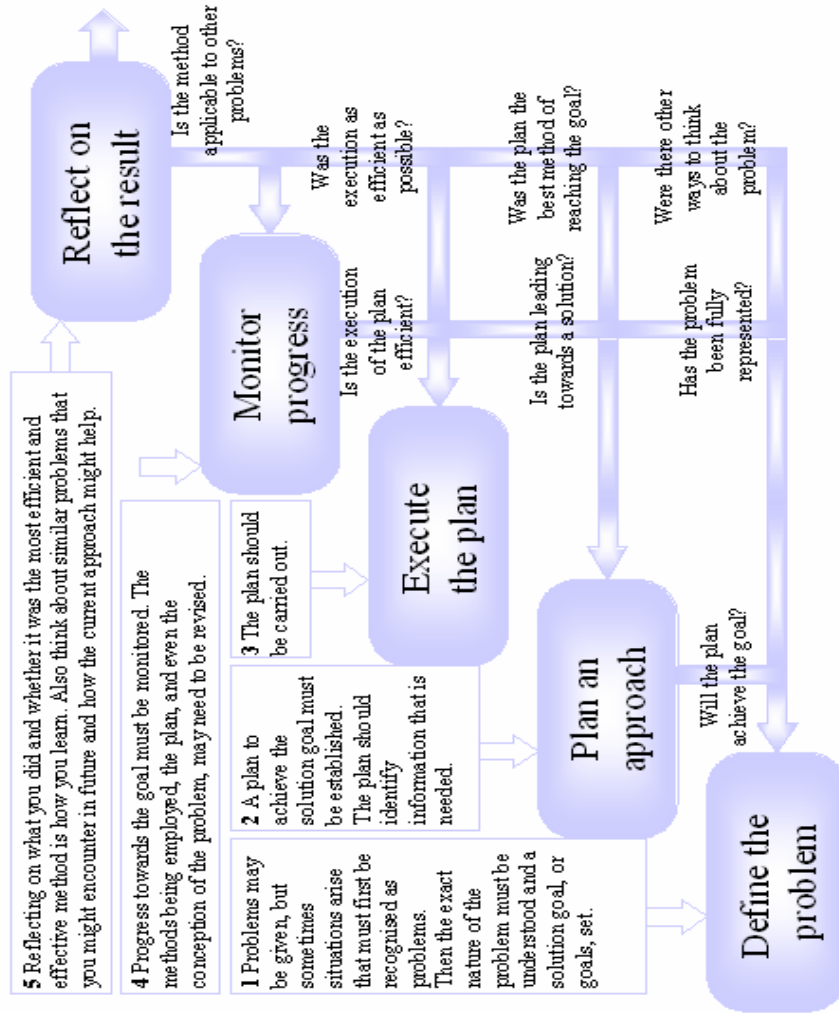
Reflect on the result

Monitor progress

Execute the plan

Plan an approach

Define the problem

Is the method applicable to other problems?

Was the execution as efficient as possible?

Was the plan the best method of reaching the goal?

Were there other ways to think about the problem?

Is the execution of the plan efficient?

Is the plan leading towards a solution?

Has the problem been fully represented?

Will the plan achieve the goal?

5 Reflecting on what you did and whether it was the most efficient and effective method is how you learn. Also think about similar problems that you might encounter in future and how the current approach might help.

4 Progress towards the goal must be monitored. The methods being employed, the plan, and even the conception of the problem, may need to be revised.

3 The plan should be carried out.

2 A plan to achieve the solution goal must be established. The plan should identify information that is needed.

1 Problems may be given, but sometimes situations arise that must first be recognised as problems. Then the exact nature of the problem must be understood and a solution goal, or goals, set.